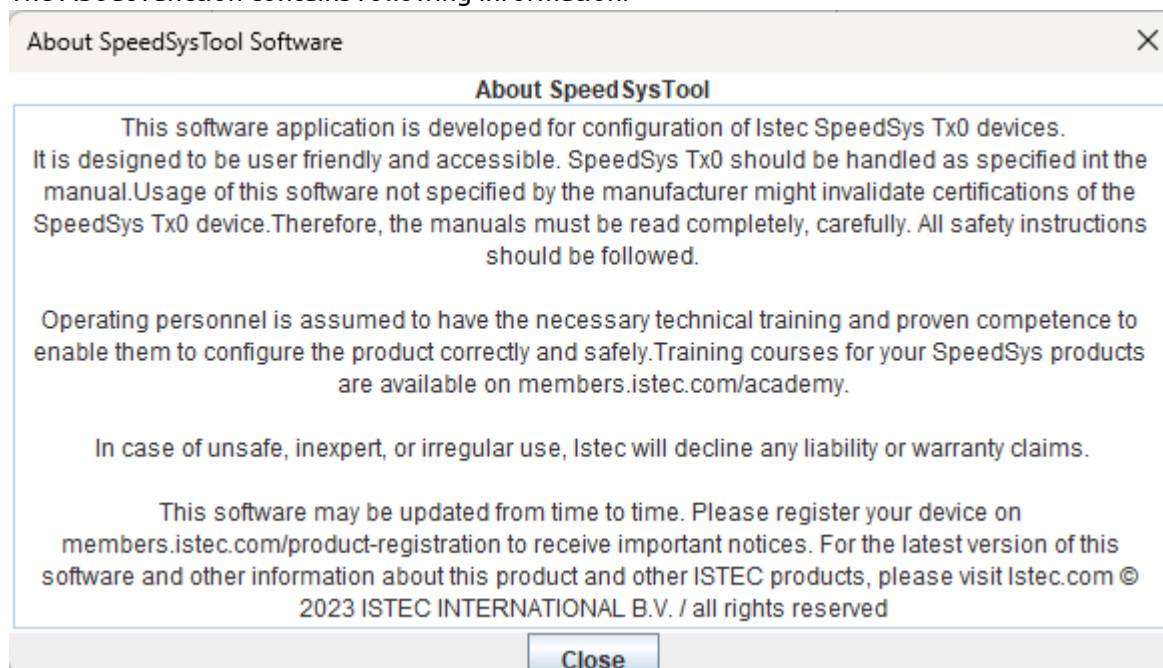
About SpeedSysTool Software

×

About SpeedSysTool

This software application is developed for configuration of Istec SpeedSys Tx0 devices. It is designed to be user friendly and accessible. SpeedSys Tx0 should be handled as specified int the manual.Usage of this software not specified by the manufacturer might invalidate certifications of the SpeedSys Tx0 device.Therefore, the manuals must be read completely, carefully. All safety instructions should be followed.

Operating personnel is assumed to have the necessary technical training and proven competence to enable them to configure the product correctly and safely.Training courses for your SpeedSys products are available on members.istec.com/academy.

In case of unsafe, inexpert, or irregular use, Istec will decline any liability or warranty claims.

This software may be updated from time to time. Please register your device on members.istec.com/product-registration to receive important notices. For the latest version of this software and other information about this product and other ISTEC products, please visit Istec.com © 2023 ISTEC INTERNATIONAL B.V. / all rights reserved

Close